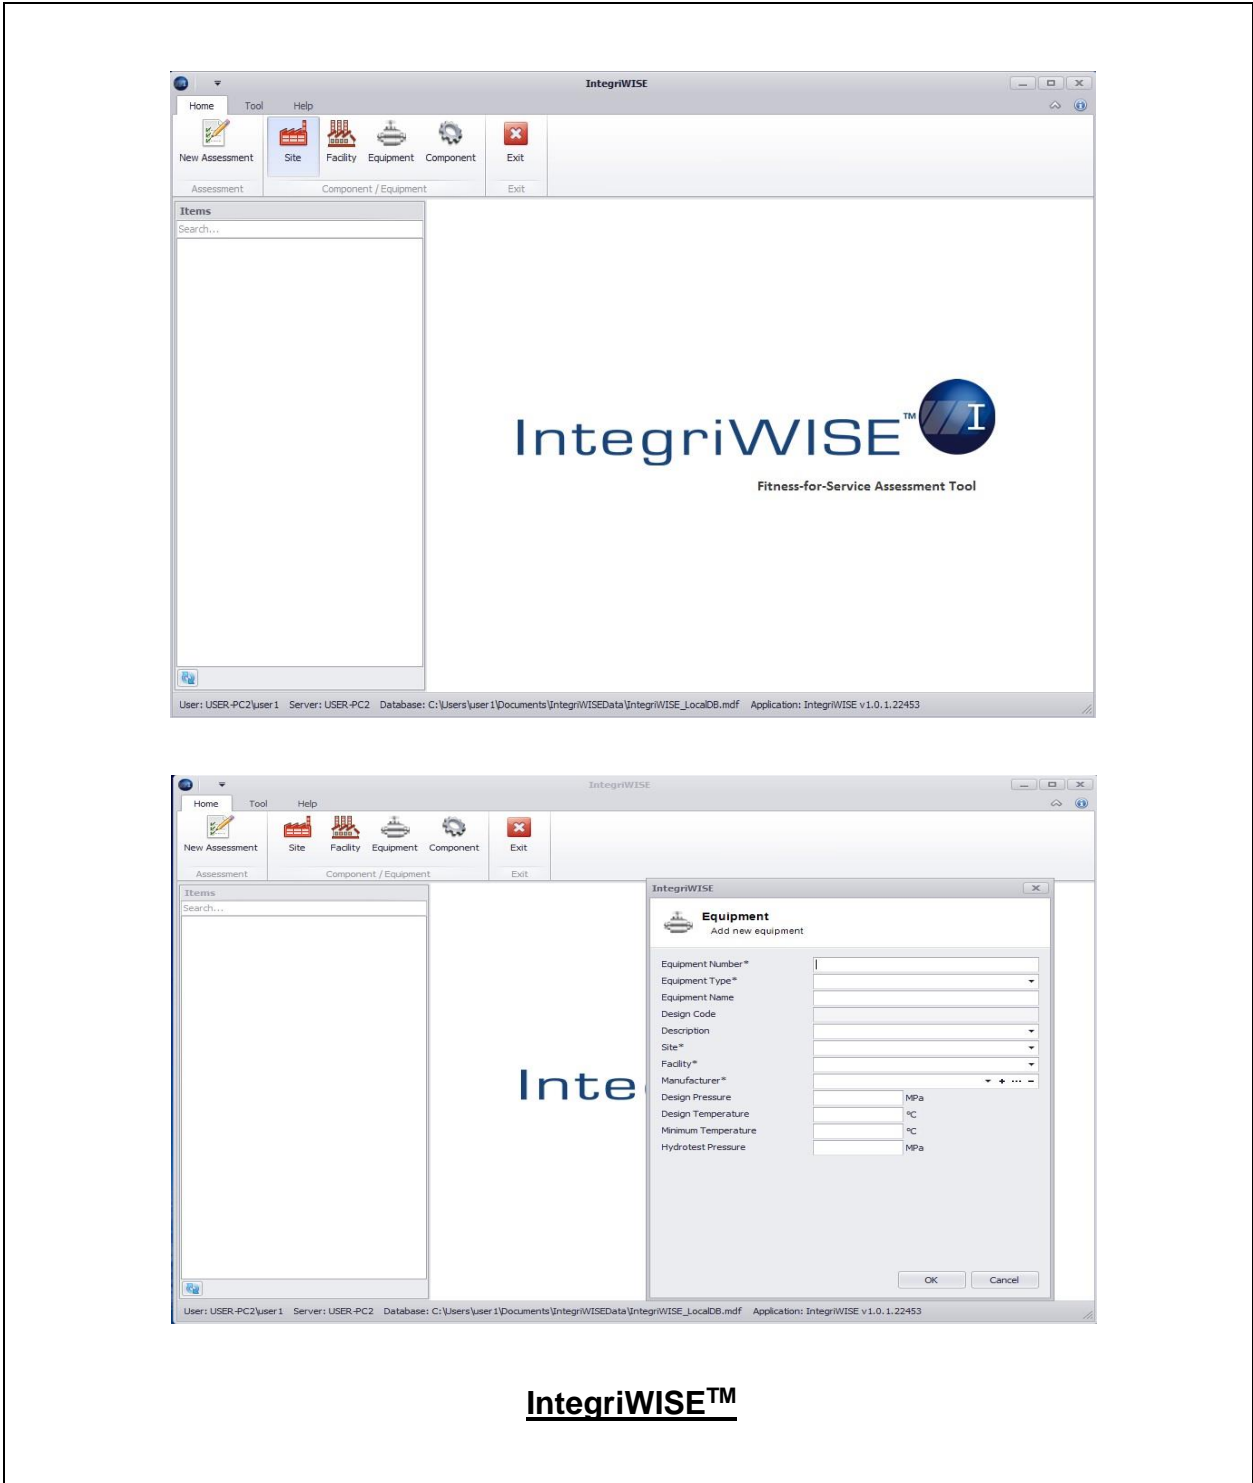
IntegriWISE

Home Tool Help

New Assessment Site Facility Equipment Component Exit

Assessment Component / Equipment Exit

Items

Search...

IntegriWISE™ I

Fitness-for-Service Assessment Tool

User: USER-PC2\user1 Server: USER-PC2 Database: C:\Users\user1\Documents\IntegriWISEData\IntegriWISE_LocalDB.mdf Application: IntegriWISE v1.0.1.22453

IntegriWISE

Home Tool Help

New Assessment Site Facility Equipment Component Exit

Assessment Component / Equipment Exit

Items

Search...

Inte

IntegriWISE

Equipment
Add new equipment

Equipment Number*
Equipment Type*
Equipment Name
Design Code
Description
Site*
Facility*
Manufacturer*
Design Pressure MPa
Design Temperature ºC
Minimum Temperature ºC
Hydrotest Pressure MPa

OK Cancel

User: USER-PC2\user1 Server: USER-PC2 Database: C:\Users\user1\Documents\IntegriWISEData\IntegriWISE_LocalDB.mdf Application: IntegriWISE v1.0.1.22453

IntegriWISE$^{TM}$